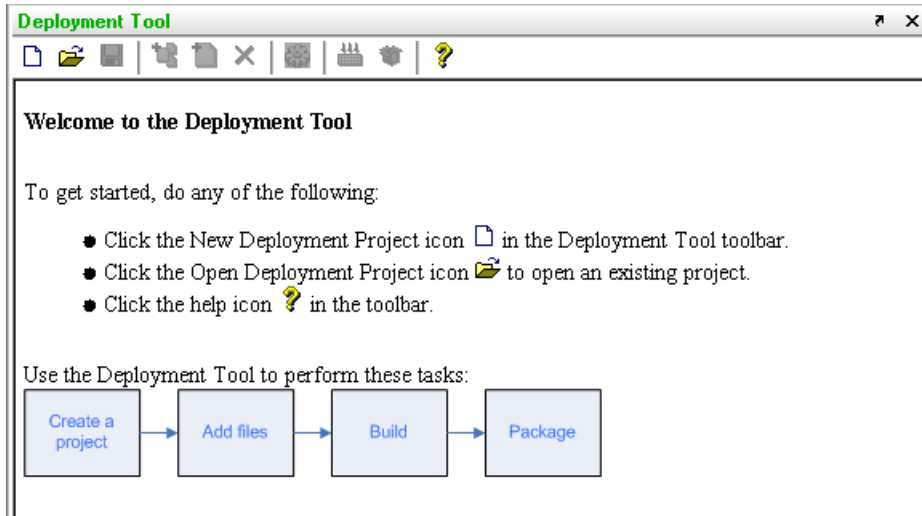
Deployment Tool

Welcome to the Deployment Tool

To get started, do any of the following:

- Click the New Deployment Project icon in the Deployment Tool toolbar.
- Click the Open Deployment Project icon to open an existing project.
- Click the help icon in the toolbar.

Use the Deployment Tool to perform these tasks:

Create a project → Add files → Build → Package